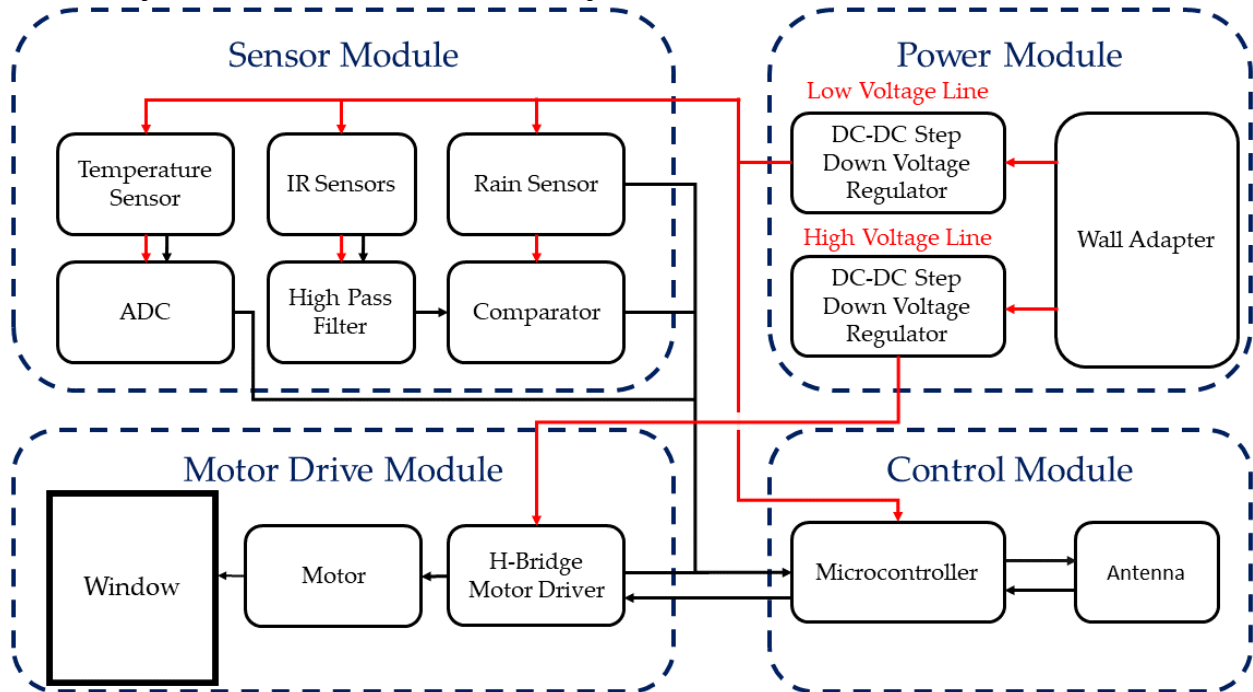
Sensor Module

Temperature Sensor

IR Sensors

Rain Sensor

ADC

High Pass Filter

Comparator

Power Module

Low Voltage Line

DC-DC Step Down Voltage Regulator

High Voltage Line

DC-DC Step Down Voltage Regulator

Wall Adapter

Motor Drive Module

Window

Motor

H-Bridge Motor Driver

Control Module

Microcontroller

Antenna